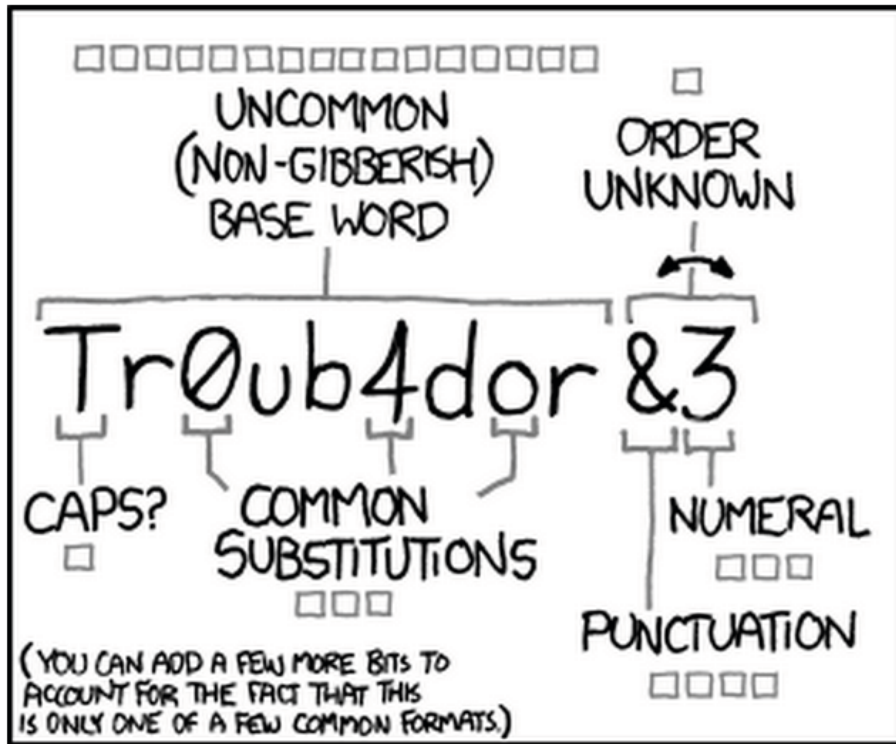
UNCOMMON (NON-GIBBERISH) BASE WORD

ORDER UNKNOWN

Tr0ub4dor&3

CAPS?

COMMON SUBSTITUTIONS

NUMERAL

PUNCTUATION

(YOU CAN ADD A FEW MORE BITS TO ACCOUNT FOR THE FACT THAT THIS IS ONLY ONE OF A FEW COMMON FORMATS.)